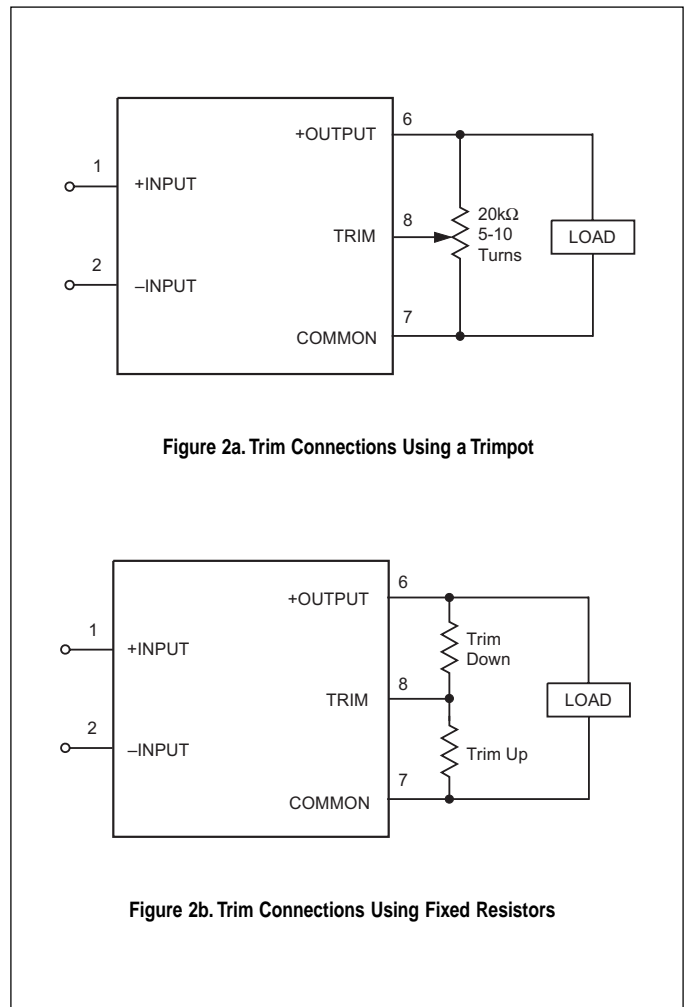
1
+INPUT
2
–INPUT
+OUTPUT
6
TRIM
8
COMMON
7
20kΩ
5-10
Turns
LOAD

**Figure 2a. Trim Connections Using a Trimpot**

1
+INPUT
2
–INPUT
+OUTPUT
6
TRIM
8
COMMON
7
Trim
Down
Trim Up
LOAD

**Figure 2b. Trim Connections Using Fixed Resistors**